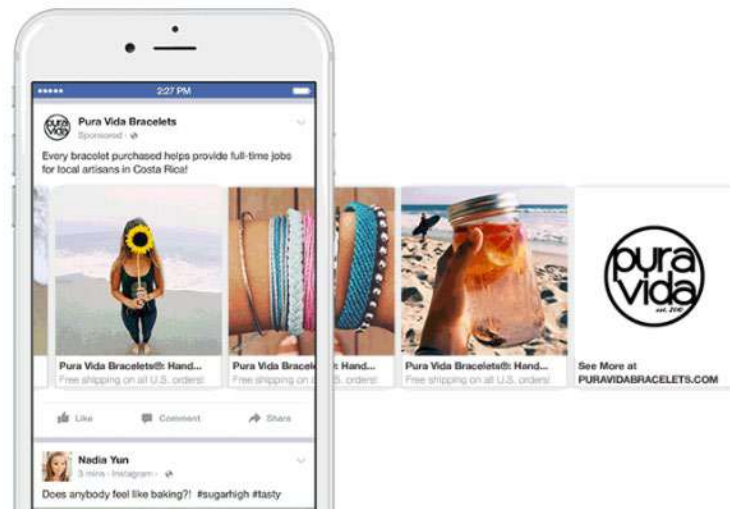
●●●●● 2:27 PM

Pura Vida Bracelets
Sponsored ·

Every bracelet purchased helps provide full-time jobs for local artisans in Costa Rica!

Pura Vida Bracelets®: Hand...
Free shipping on all U.S. orders!

Pura Vida Bracelets®: Hand...
Free shipping on all U.S. orders!

Pura Vida Bracelets®: Hand...
Free shipping on all U.S. orders!

pura vida
est. 2010

See More at
PURAVIDABRACELETS.COM

Like Comment Share

Nadia Yun
3 mins · Instagram ·

Does anybody feel like baking?! #sugarhigh #tasty